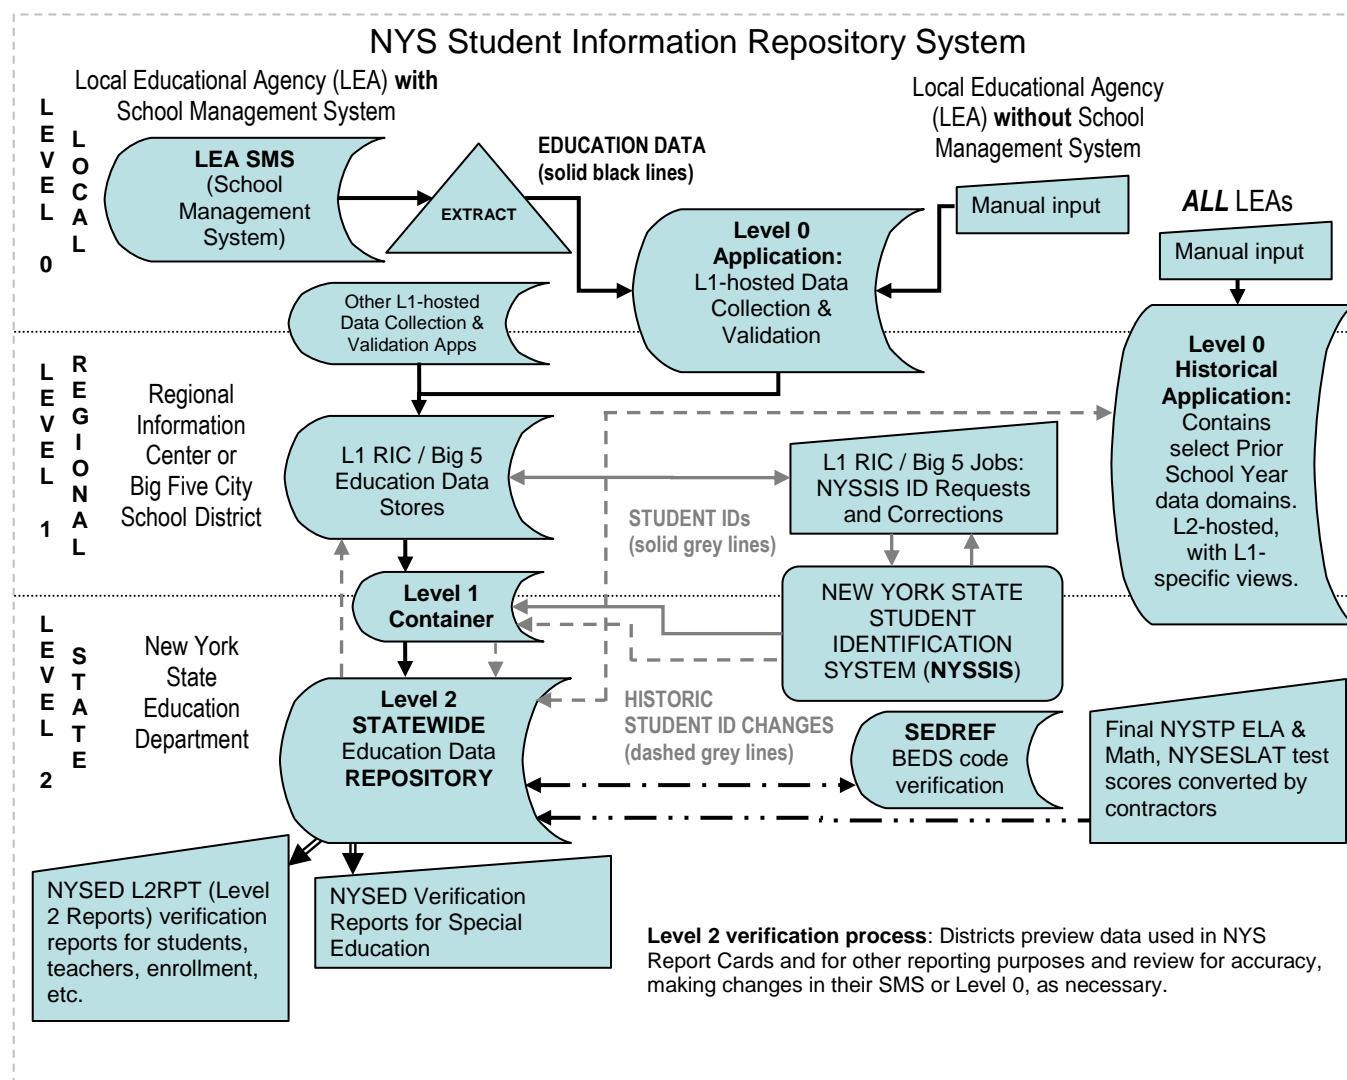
NYS Student Information Repository System

LEVEL 0 LOCAL

Local Educational Agency (LEA) **with** School Management System

**LEA SMS** (School Management System)

EXTRACT

EDUCATION DATA (solid black lines)

Local Educational Agency (LEA) **without** School Management System

Manual input

**Level 0 Application:** L1-hosted Data Collection & Validation

*ALL* LEAs

Manual input

Other L1-hosted Data Collection & Validation Apps

LEVEL 1 REGIONAL

Regional Information Center or Big Five City School District

L1 RIC / Big 5 Education Data Stores

L1 RIC / Big 5 Jobs: NYSSIS ID Requests and Corrections

STUDENT IDs (solid grey lines)

**Level 0 Historical Application:** Contains select Prior School Year data domains. L2-hosted, with L1-specific views.

LEVEL 2 STATE

New York State Education Department

**Level 1 Container**

NEW YORK STATE STUDENT IDENTIFICATION SYSTEM (**NYSSIS**)

**Level 2 STATEWIDE** Education Data **REPOSITORY**

HISTORIC STUDENT ID CHANGES (dashed grey lines)

**SEDREF** BEDS code verification

Final NYSTP ELA & Math, NYSESLAT test scores converted by contractors

NYSED L2RPT (Level 2 Reports) verification reports for students, teachers, enrollment, etc.

NYSED Verification Reports for Special Education

**Level 2 verification process**: Districts preview data used in NYS Report Cards and for other reporting purposes and review for accuracy, making changes in their SMS or Level 0, as necessary.